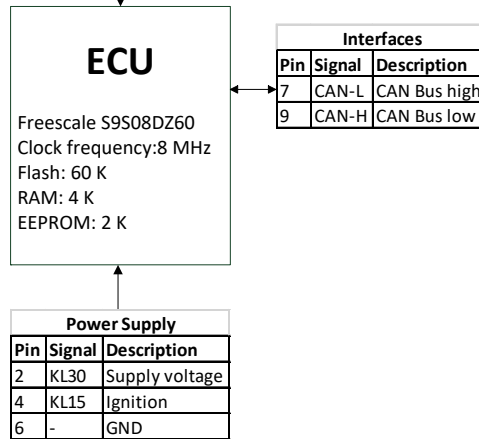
ECU

Freescale S9S08DZ60
Clock frequency:8 MHz
Flash: 60 K
RAM: 4 K
EEPROM: 2 K

Interfaces

| Pin | Signal | Description |
|---|---|---|
| 7 | CAN-L | CAN Bus high |
| 9 | CAN-H | CAN Bus low |

Power Supply

| Pin | Signal | Description |
|---|---|---|
| 2 | KL30 | Supply voltage |
| 4 | KL15 | Ignition |
| 6 | - | GND |